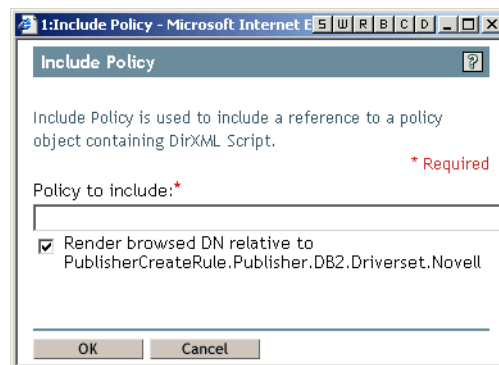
1:Include Policy - Microsoft Internet E S W R B C D

Include Policy ?

Include Policy is used to include a reference to a policy object containing DirXML Script.

* Required

Policy to include:*

Render browsed DN relative to PublisherCreateRule.Publisher.DB2.Driverset.Novell

OK Cancel